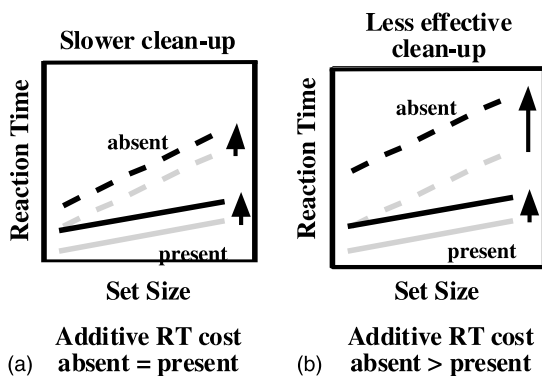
Slower clean-up

Reaction Time

absent

present

Set Size

Additive RT cost

(a) absent = present

Less effective clean-up

Reaction Time

absent

present

Set Size

Additive RT cost

(b) absent > present